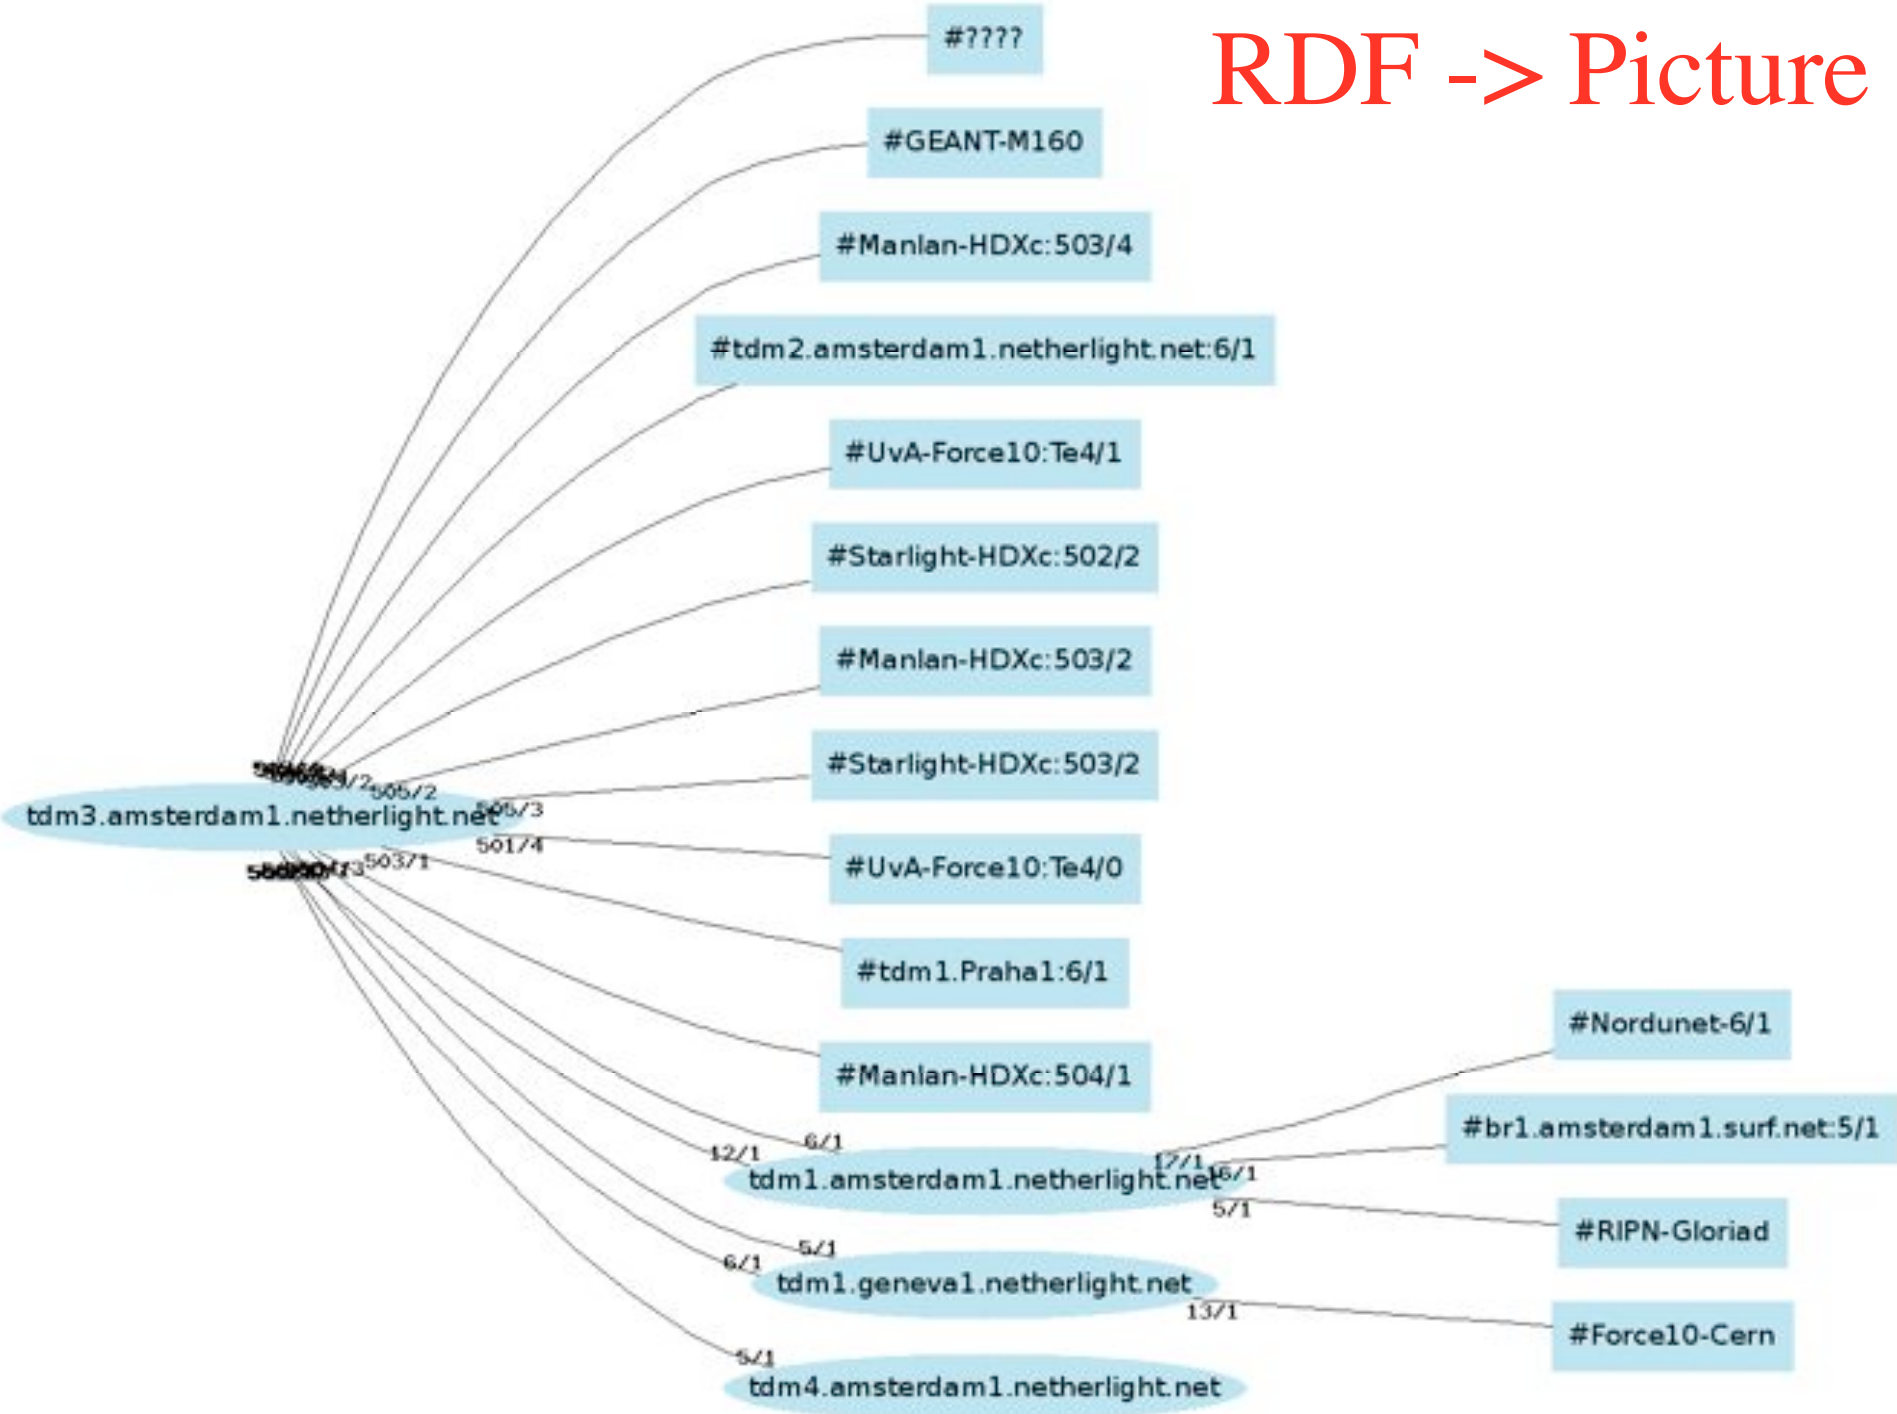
RDF -> Picture

#????

#GEANT-M160

#Manlan-HDXc:503/4

#tdm2.amsterdam1.netherlight.net:6/1

#UvA-Force10:Te4/1

#Starlight-HDXc:502/2

#Manlan-HDXc:503/2

#Starlight-HDXc:503/2

tdm3.amsterdam1.netherlight.net

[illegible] 505/2

505/3

501/4

503/1

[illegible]

#UvA-Force10:Te4/0

#tdm1.Praha1:6/1

#Manlan-HDXc:504/1

#Nordunet-6/1

#br1.amsterdam1.surf.net:5/1

12/1

6/1

17/1

16/1

tdm1.amsterdam1.netherlight.net

5/1

#RIPN-Gloriad

5/1

6/1

tdm1.geneva1.netherlight.net

13/1

#Force10-Cern

5/1

tdm4.amsterdam1.netherlight.net